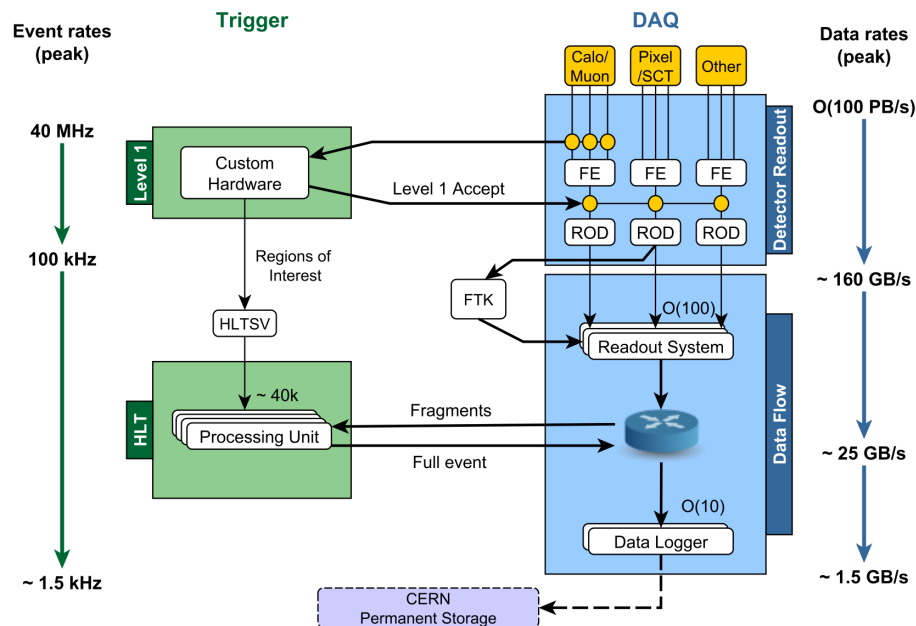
Event rates (peak)

Trigger

DAQ

Data rates (peak)

Calo/ Muon

Pixel /SCT

Other

40 MHz

O(100 PB/s)

Level 1

Custom Hardware

FE

FE

FE

Detector Readout

Level 1 Accept

ROD

ROD

ROD

100 kHz

Regions of Interest

~ 160 GB/s

FTK

HLTSV

O(100)

Readout System

~ 40k

HLT

Fragments

Processing Unit

Data Flow

Full event

~ 25 GB/s

O(10)

Data Logger

~ 1.5 kHz

~ 1.5 GB/s

CERN Permanent Storage